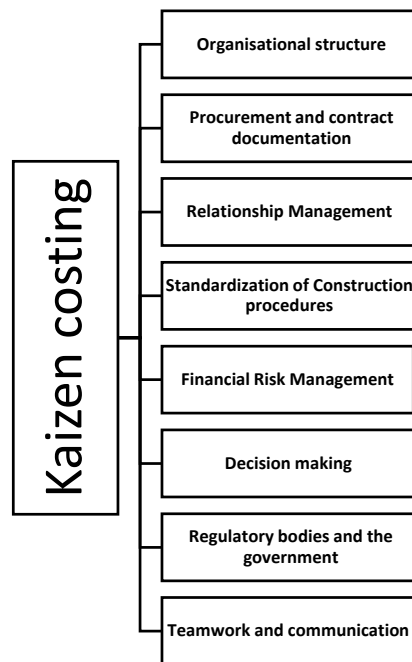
Kaizen costing

Organisational structure

Procurement and contract documentation

Relationship Management

Standardization of Construction procedures

Financial Risk Management

Decision making

Regulatory bodies and the government

Teamwork and communication